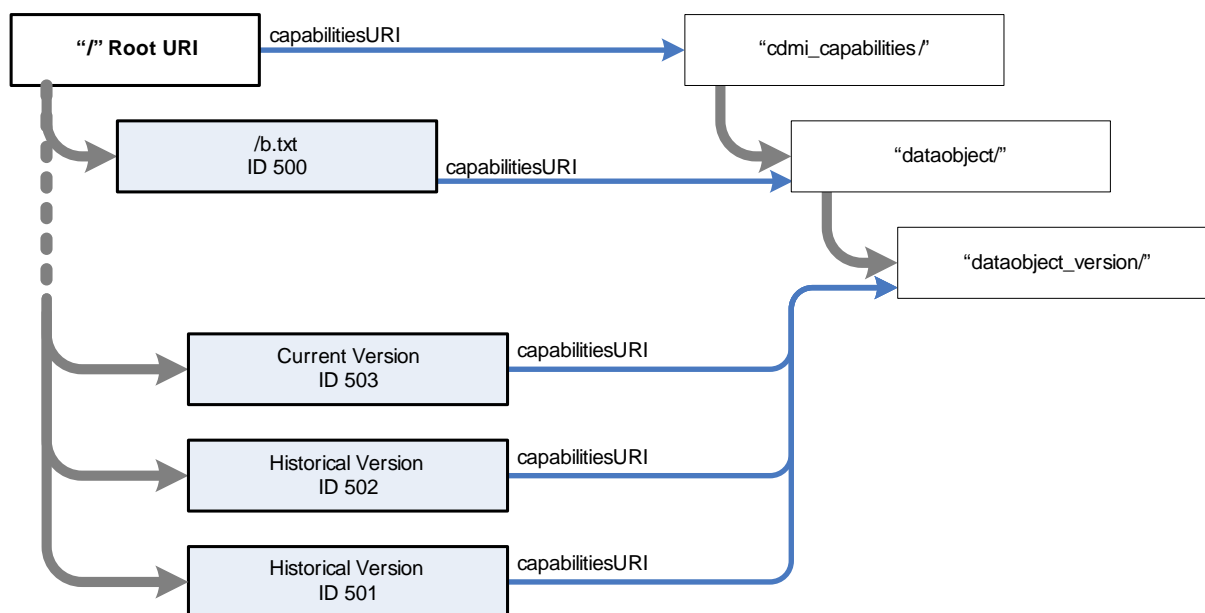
"/" Root URI

capabilitiesURI

"cdmi_capabilities/"

/b.txt
ID 500

capabilitiesURI

"dataobject/"

"dataobject_version/"

Current Version
ID 503

capabilitiesURI

Historical Version
ID 502

capabilitiesURI

Historical Version
ID 501

capabilitiesURI